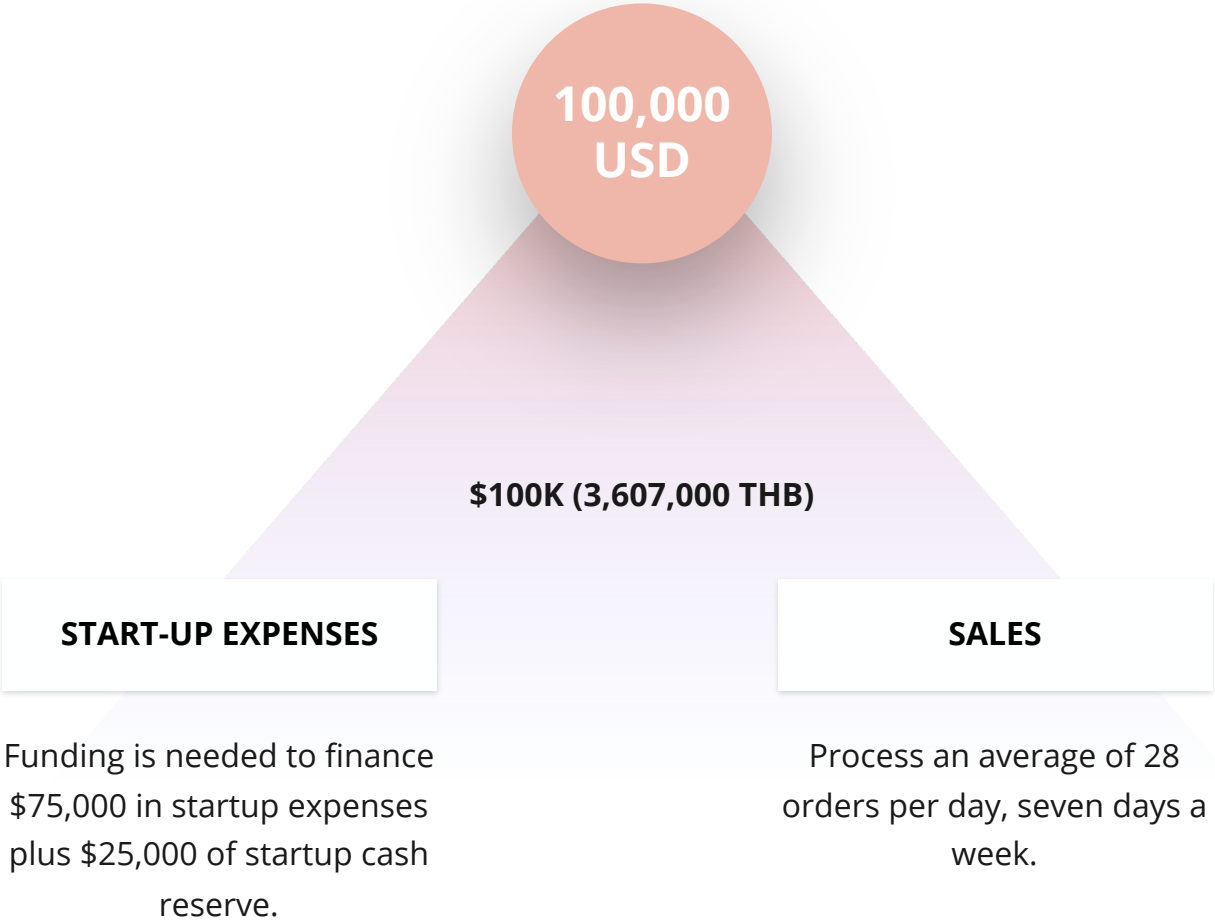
100,000 USD

$100K (3,607,000 THB)

START-UP EXPENSES

Funding is needed to finance $75,000 in startup expenses plus $25,000 of startup cash reserve.

SALES

Process an average of 28 orders per day, seven days a week.